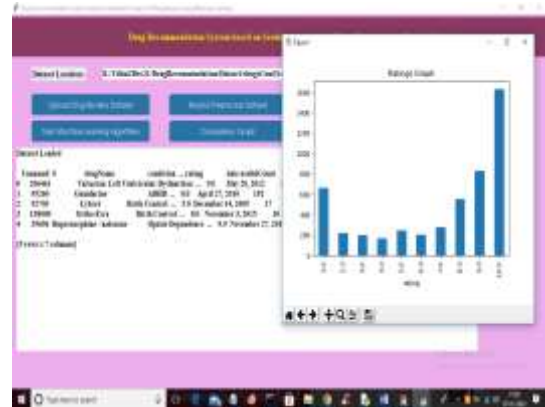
Drug Recommendation System based on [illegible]

Dataset Location: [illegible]

Upload Drug Review Dataset
Read & Preprocess Dataset
Train Machine Learning Algorithm
Comparison Graph

Dataset Loaded

Unnamed: 0 drugName condition ... rating date usefulCount
0 206461 Valsartan Left Ventricular Dysfunction ... 9.0 May 20, 2012
1 95260 Guanfacine ADHD ... 8.0 April 27, 2010
2 92703 Lybrel Birth Control ... 5.0 December 14, 2009
3 138000 Ortho Evra Birth Control ... 8.0 November 3, 2015
4 35696 Buprenorphine / naloxone Opiate Dependence ... 9.0 November 27, 2016

[5 rows x 7 columns]

Figure

Ratings Graph

rating

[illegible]